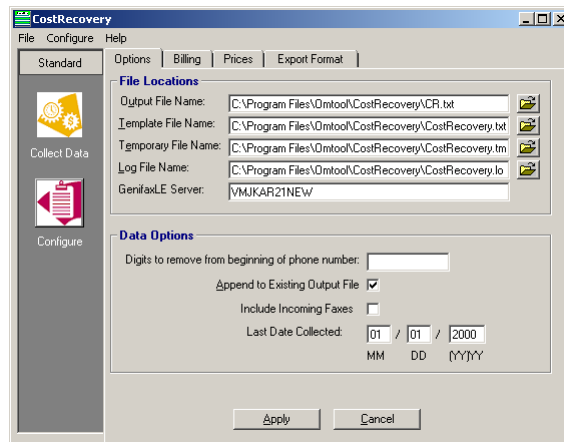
CostRecovery

File Configure Help

Standard

Collect Data

Configure

Options | Billing | Prices | Export Format

File Locations

Output File Name: C:\Program Files\Omtool\CostRecovery\CR.txt

Template File Name: C:\Program Files\Omtool\CostRecovery\CostRecovery.txt

Temporary File Name: C:\Program Files\Omtool\CostRecovery\CostRecovery.tm

Log File Name: C:\Program Files\Omtool\CostRecovery\CostRecovery.lo

GenifaxLE Server: VMJKAR21NEW

Data Options

Digits to remove from beginning of phone number:

Append to Existing Output File ☑

Include Incoming Faxes ☐

Last Date Collected: 01 / 01 / 2000

MM DD (YY)YY

Apply Cancel